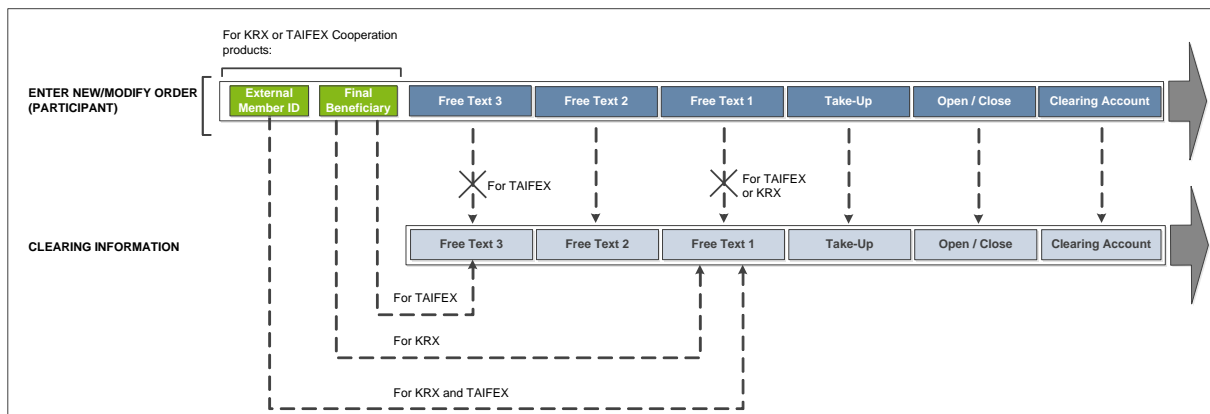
For KRX or TAIFEX Cooperation products:

ENTER NEW/MODIFY ORDER (PARTICIPANT)

External Member ID

Final Beneficiary

Free Text 3

Free Text 2

Free Text 1

Take-Up

Open / Close

Clearing Account

For TAIFEX

For TAIFEX or KRX

CLEARING INFORMATION

Free Text 3

Free Text 2

Free Text 1

Take-Up

Open / Close

Clearing Account

For TAIFEX

For KRX

For KRX and TAIFEX